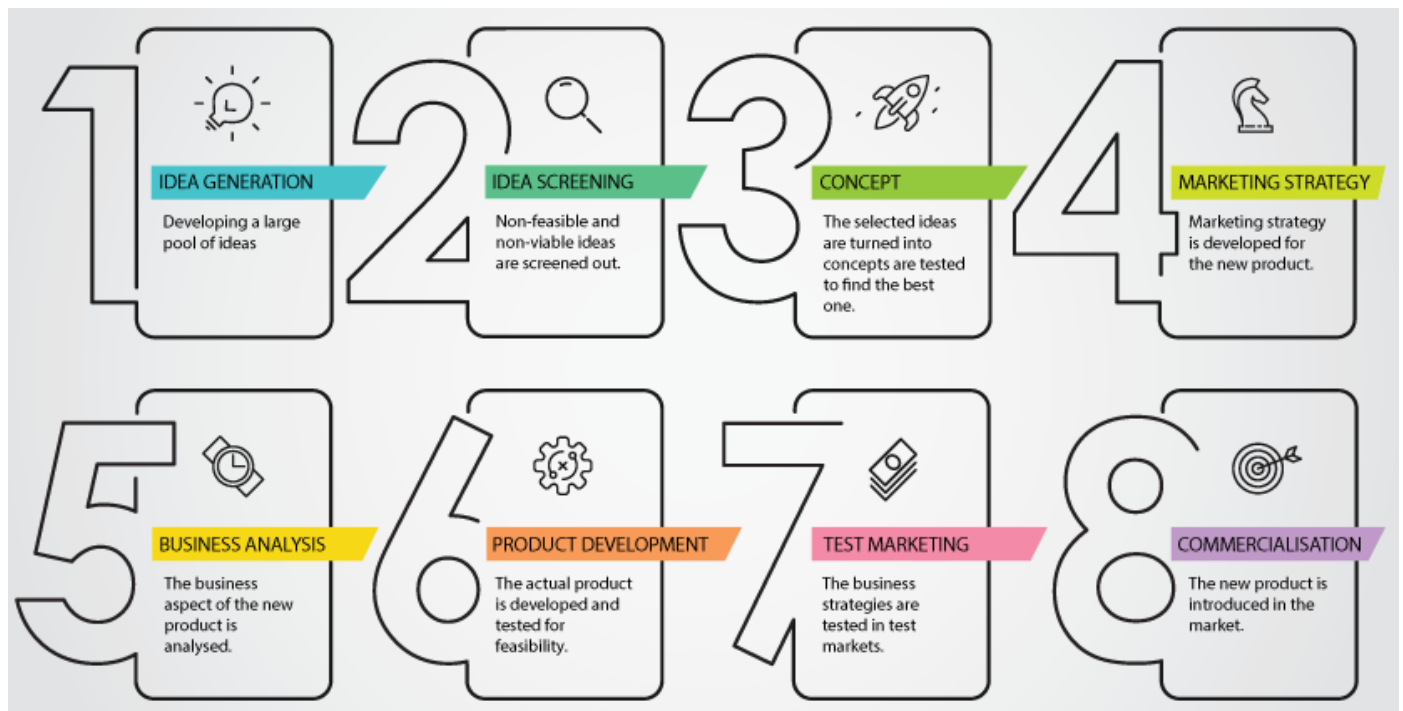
1
IDEA GENERATION
Developing a large pool of ideas

2
IDEA SCREENING
Non-feasible and non-viable ideas are screened out.

3
CONCEPT
The selected ideas are turned into concepts are tested to find the best one.

4
MARKETING STRATEGY
Marketing strategy is developed for the new product.

5
BUSINESS ANALYSIS
The business aspect of the new product is analysed.

6
PRODUCT DEVELOPMENT
The actual product is developed and tested for feasibility.

7
TEST MARKETING
The business strategies are tested in test markets.

8
COMMERCIALISATION
The new product is introduced in the market.